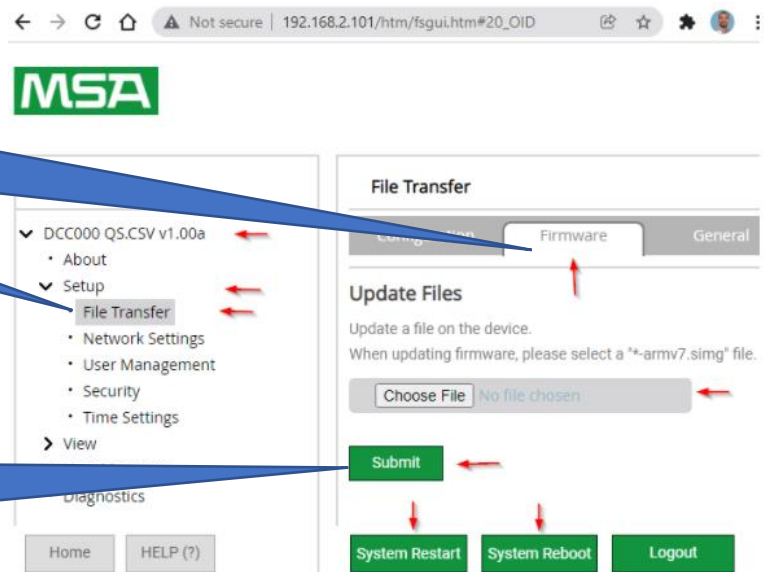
Not secure | 192.168.2.101/htm/fsgui.htm#20_OID

MSA

DCC000 QS.CSV v1.00a
About
Setup
File Transfer
Network Settings
User Management
Security
Time Settings
View
Diagnostics

Home
HELP (?)

File Transfer

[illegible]
Firmware
General

Update Files

Update a file on the device.
When updating firmware, please select a "*-armv7.simg" file.

Choose File No file chosen

Submit

System Restart
System Reboot
Logout